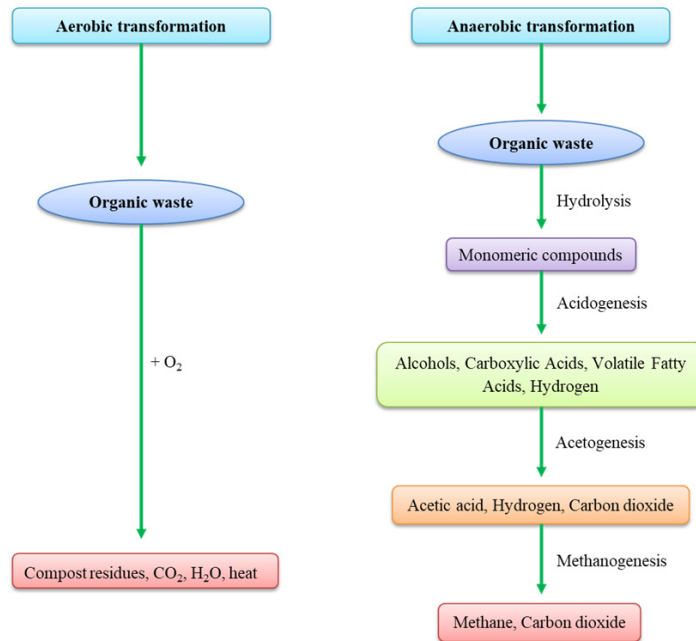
Aerobic transformation

Organic waste

+ $O_2$

Compost residues, $CO_2$, $H_2O$, heat

Anaerobic transformation

Organic waste

Hydrolysis

Monomeric compounds

Acidogenesis

Alcohols, Carboxylic Acids, Volatile Fatty Acids, Hydrogen

Acetogenesis

Acetic acid, Hydrogen, Carbon dioxide

Methanogenesis

Methane, Carbon dioxide